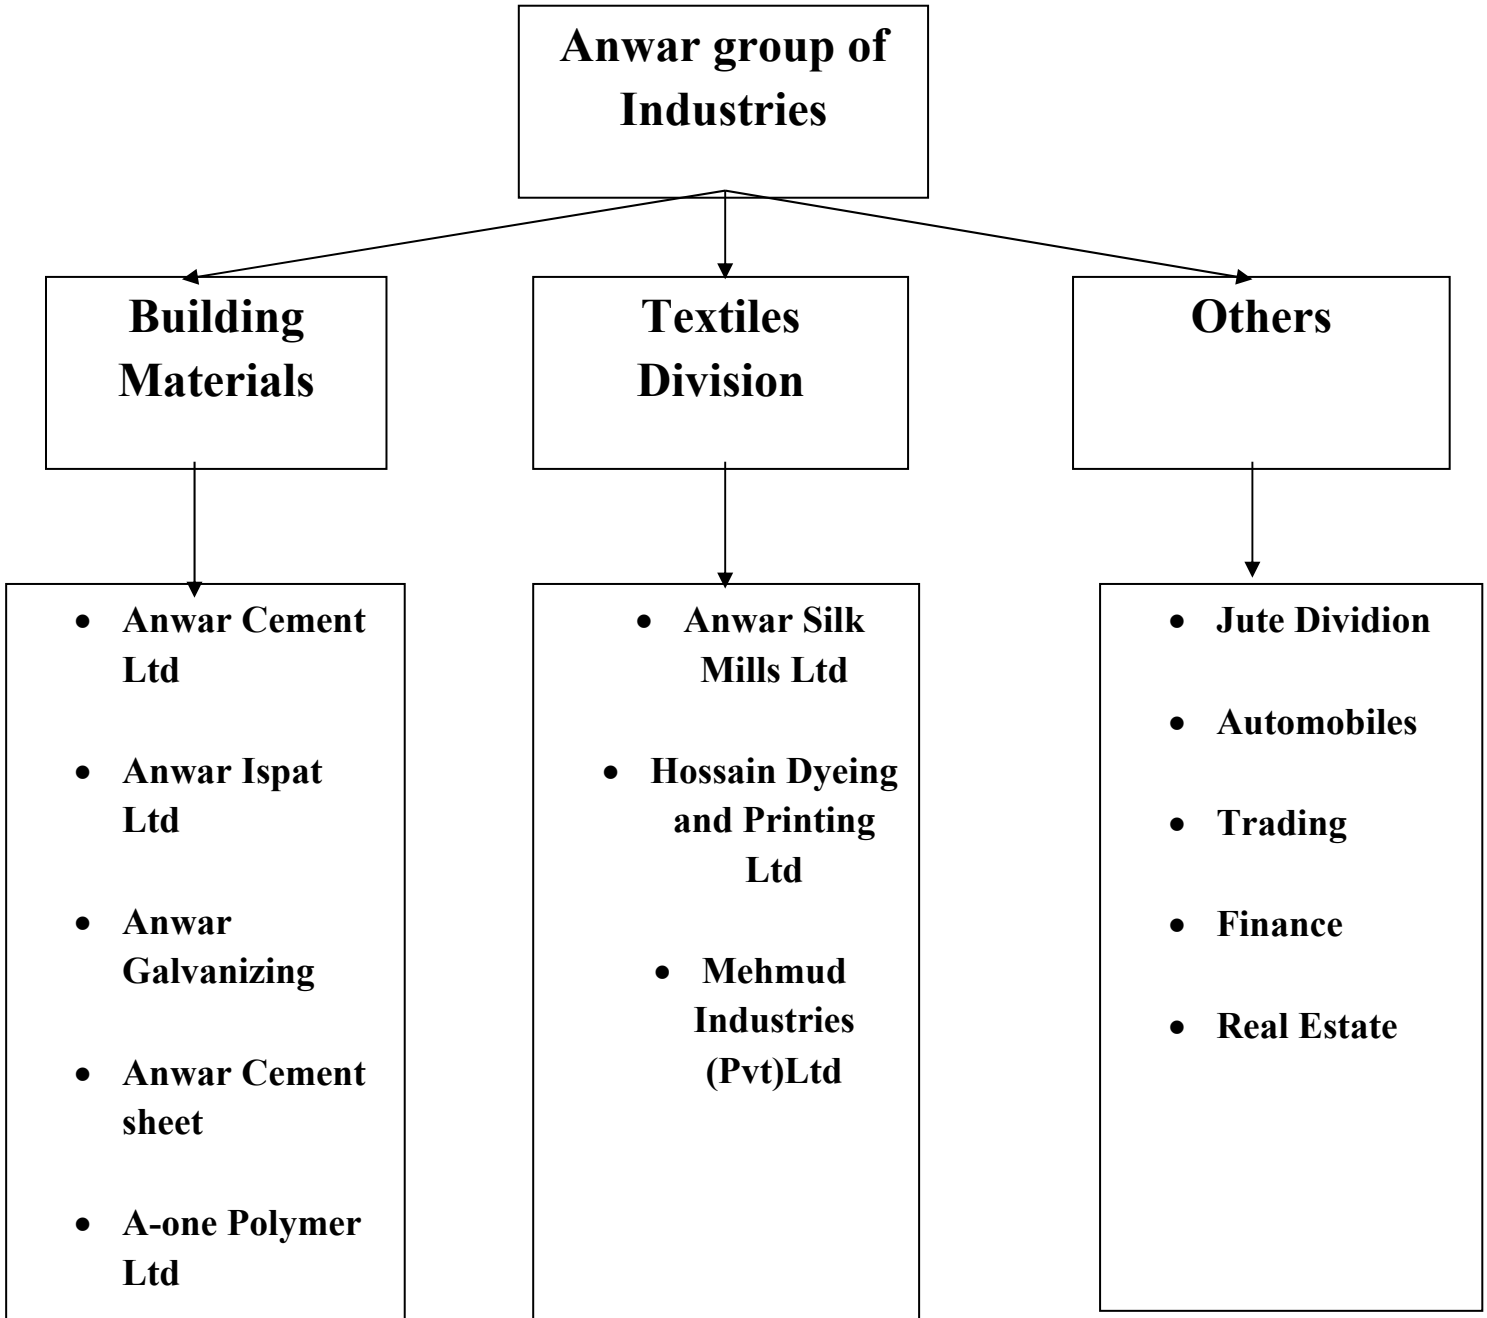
Anwar group of Industries

Building Materials

Textiles Division

Others

- Anwar Cement Ltd
- Anwar Ispat Ltd
- Anwar Galvanizing
- Anwar Cement sheet
- A-one Polymer Ltd

- Anwar Silk Mills Ltd
- Hossain Dyeing and Printing Ltd
- Mehmud Industries (Pvt)Ltd

- Jute Dividion
- Automobiles
- Trading
- Finance
- Real Estate